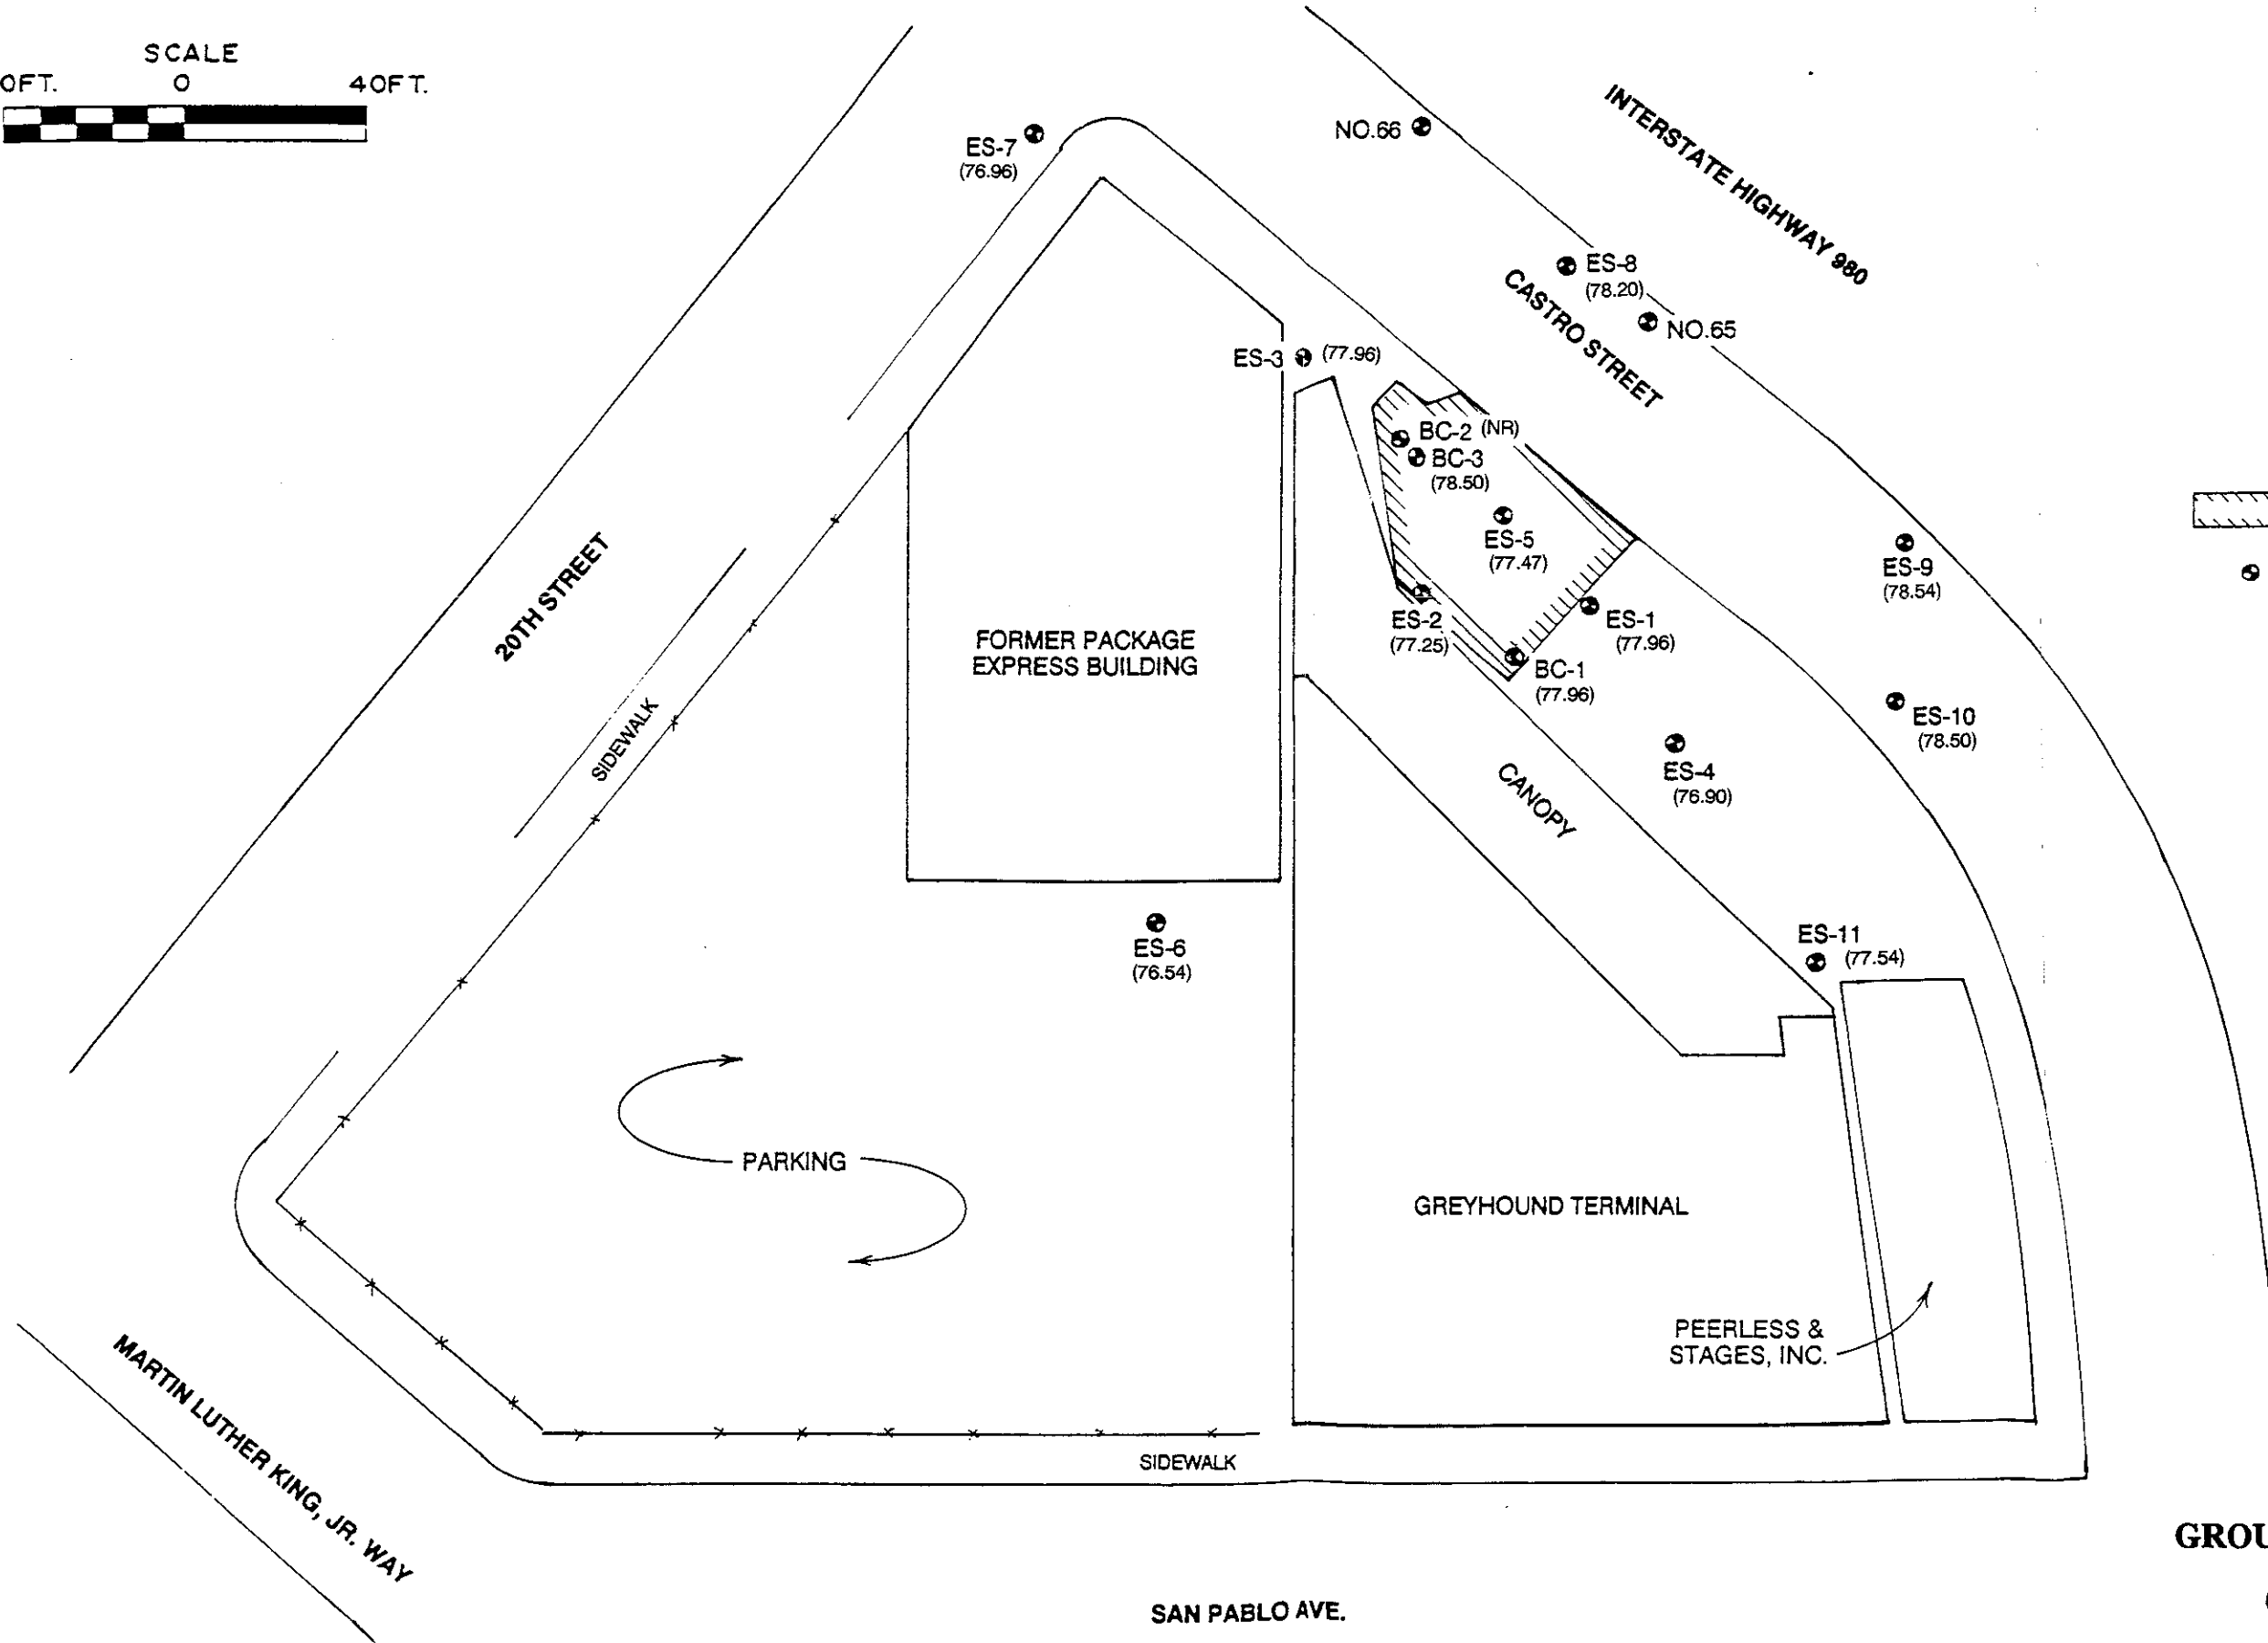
SCALE
0FT. 0 40FT.

ES-7
(76.96)

NO.66

INTERSTATE HIGHWAY 980

ES-8
(78.20)

CASTRO STREET

NO.65

ES-3 (77.96)

BC-2 (NR)
BC-3
(78.50)

ES-5
(77.47)

ES-9
(78.54)

20TH STREET

FORMER PACKAGE EXPRESS BUILDING

ES-2
(77.25)

ES-1
(77.96)

BC-1
(77.96)

SIDEWALK

ES-10
(78.50)

CANOPY

ES-4
(76.90)

ES-6
(76.54)

ES-11
(77.54)

PARKING

GREYHOUND TERMINAL

PEERLESS & STAGES, INC.

MARTIN LUTHER KING, JR. WAY

SIDEWALK

GROU

SAN PABLO AVE.